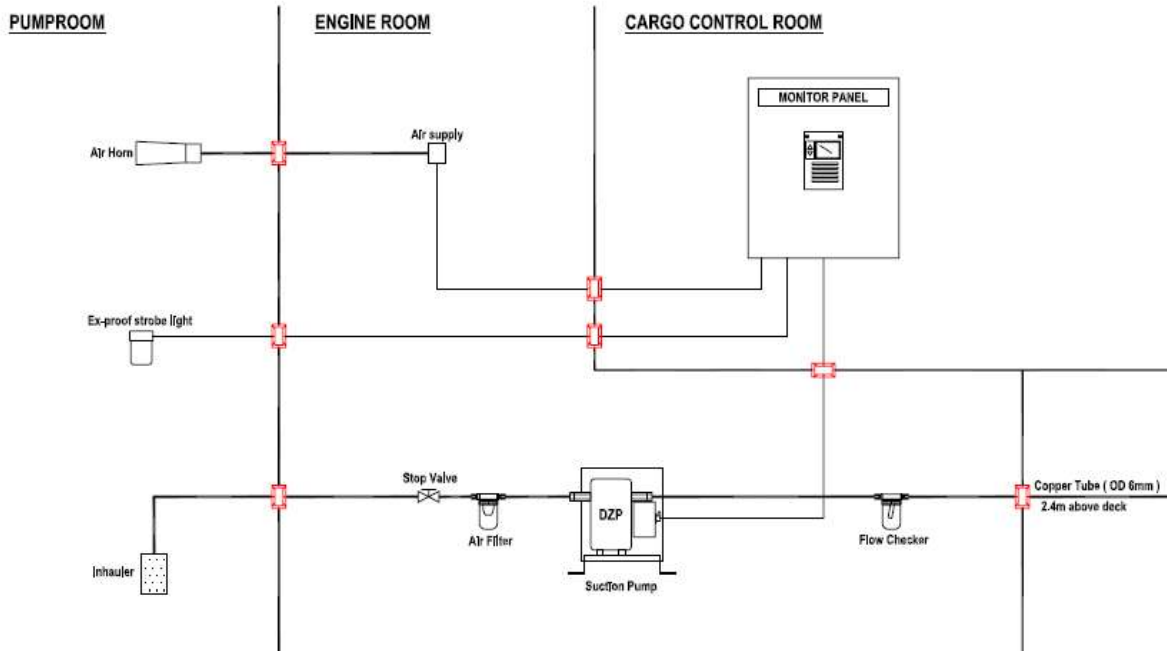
PUMPROOM

ENGINE ROOM

CARGO CONTROL ROOM

MONITOR PANEL

Air Horn

Air supply

Ex-proof strobe light

Stop Valve

Air Filter

DZP

Suction Pump

Flow Checker

Copper Tube ( OD 6mm )
2.4m above deck

Inhauler